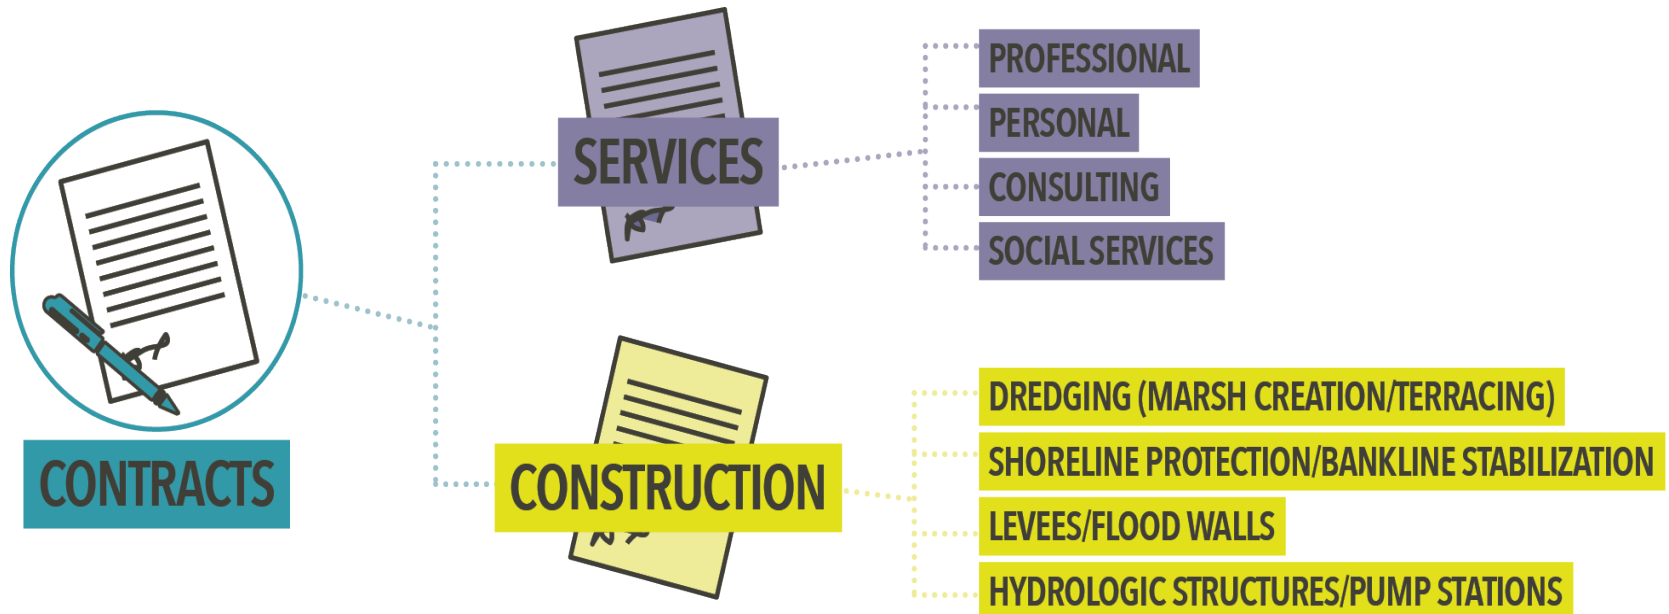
CONTRACTS

SERVICES

PROFESSIONAL

PERSONAL

CONSULTING

SOCIAL SERVICES

CONSTRUCTION

DREDGING (MARSH CREATION/TERRACING)

SHORELINE PROTECTION/BANKLINE STABILIZATION

LEVEES/FLOOD WALLS

HYDROLOGIC STRUCTURES/PUMP STATIONS